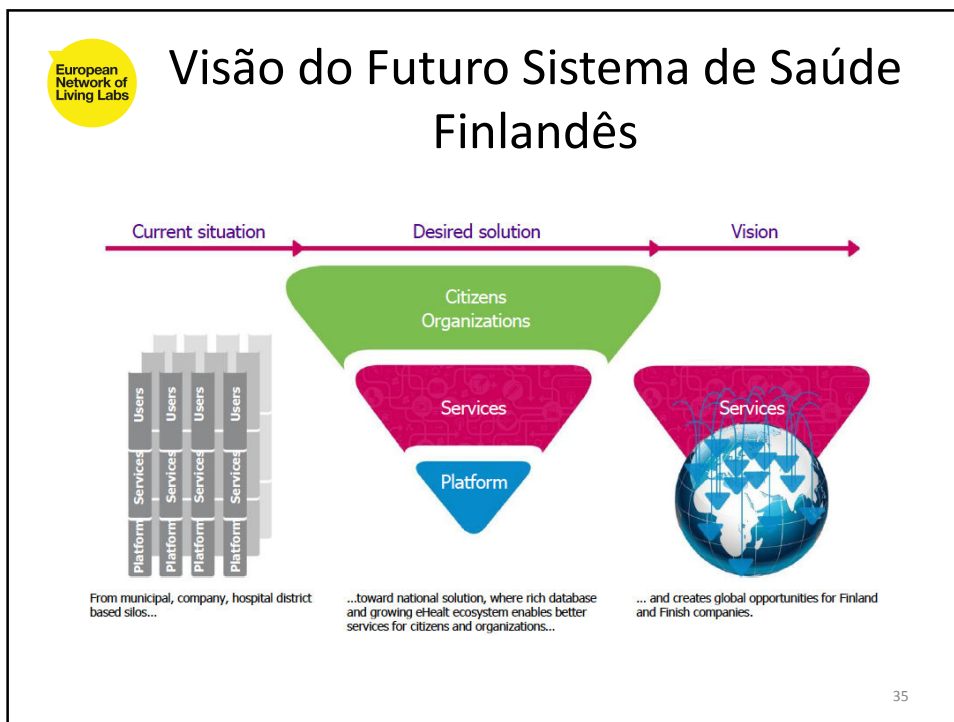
European Network of Living Labs

Visão do Futuro Sistema de Saúde Finlandês

Current situation

Desired solution

Vision

Citizens Organizations

Services

Platform

Services

Users Users Users Users

Services Services Services Services

Platform Platform Platform Platform

From municipal, company, hospital district based silos...

...toward national solution, where rich database and growing eHealt ecosystem enables better services for citizens and organizations...

... and creates global opportunities for Finland and Finish companies.

35